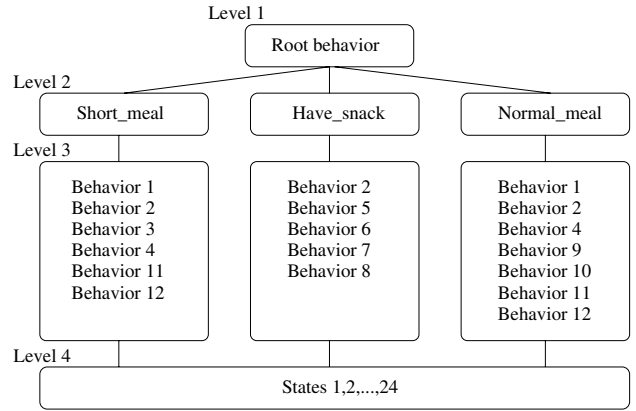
Level 1

Root behavior

Level 2

Short_meal

Have_snack

Normal_meal

Level 3

Behavior 1
Behavior 2
Behavior 3
Behavior 4
Behavior 11
Behavior 12

Behavior 2
Behavior 5
Behavior 6
Behavior 7
Behavior 8

Behavior 1
Behavior 2
Behavior 4
Behavior 9
Behavior 10
Behavior 11
Behavior 12

Level 4

States 1,2,...,24